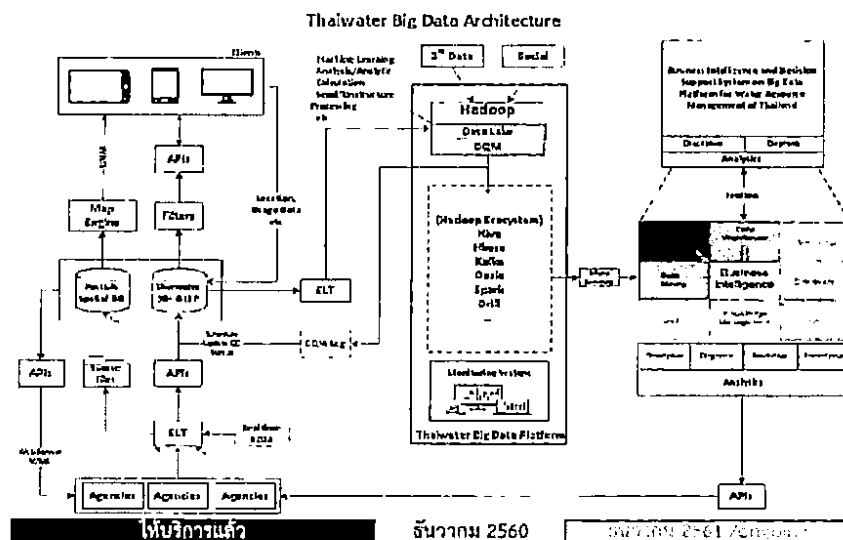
Thaiwater Big Data Architecture

Clients

WMS

APIs

Map Engine

Filters

PostGIS Spatial DB

Thaiwater 30- OLTP

Location, Usage data etc.

Machine Learning Analysis/Analytic Calculation Semi/Unstructure Processing etc.

3rd Data

Social

Hadoop

Data Lake

DQM

(Hadoop Ecosystem)
Hive
Hbase
Kafka
Oozie
Spark
Drill
...

Monitoring System

Thaiwater Big Data Platform

ELT

DQM log

APIs

Static files

APIs

ELT

Real time DATA

Agencies

Agencies

Agencies

APIs

Business Intelligence and Decision Support System on Big Data Platform for Water Resource Management of Thailand

Decision

Analytics

Data Mining

Business Intelligence

Analytics

APIs

ให้บริการแล้ว

ธันวาคม 2560

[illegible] 2561 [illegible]